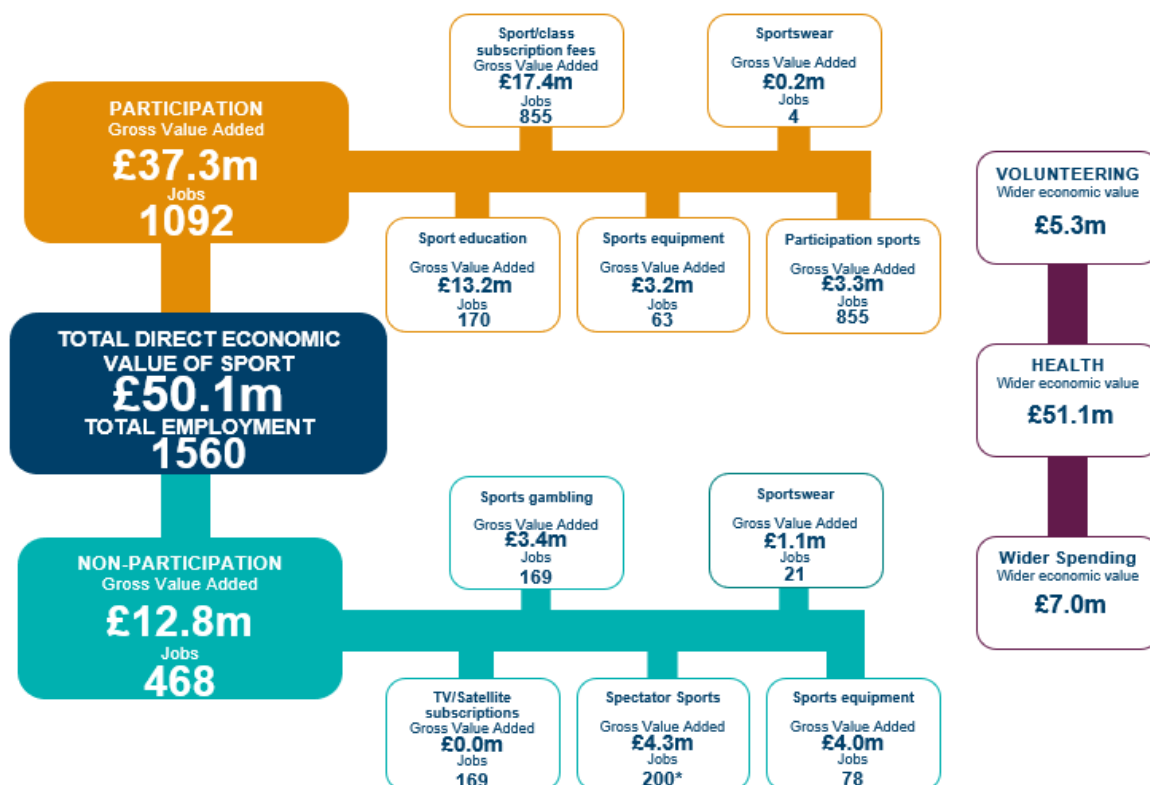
PARTICIPATION
Gross Value Added
£37.3m
Jobs
1092

Sport/class subscription fees
Gross Value Added
£17.4m
Jobs
855

Sportswear
Gross Value Added
£0.2m
Jobs
4

Sport education
Gross Value Added
£13.2m
Jobs
170

Sports equipment
Gross Value Added
£3.2m
Jobs
63

Participation sports
Gross Value Added
£3.3m
Jobs
855

VOLUNTEERING
Wider economic value
£5.3m

TOTAL DIRECT ECONOMIC VALUE OF SPORT
£50.1m
TOTAL EMPLOYMENT
1560

HEALTH
Wider economic value
£51.1m

Sports gambling
Gross Value Added
£3.4m
Jobs
169

Sportswear
Gross Value Added
£1.1m
Jobs
21

Wider Spending
Wider economic value
£7.0m

NON-PARTICIPATION
Gross Value Added
£12.8m
Jobs
468

TV/Satellite subscriptions
Gross Value Added
£0.0m
Jobs
169

Spectator Sports
Gross Value Added
£4.3m
Jobs
200*

Sports equipment
Gross Value Added
£4.0m
Jobs
78